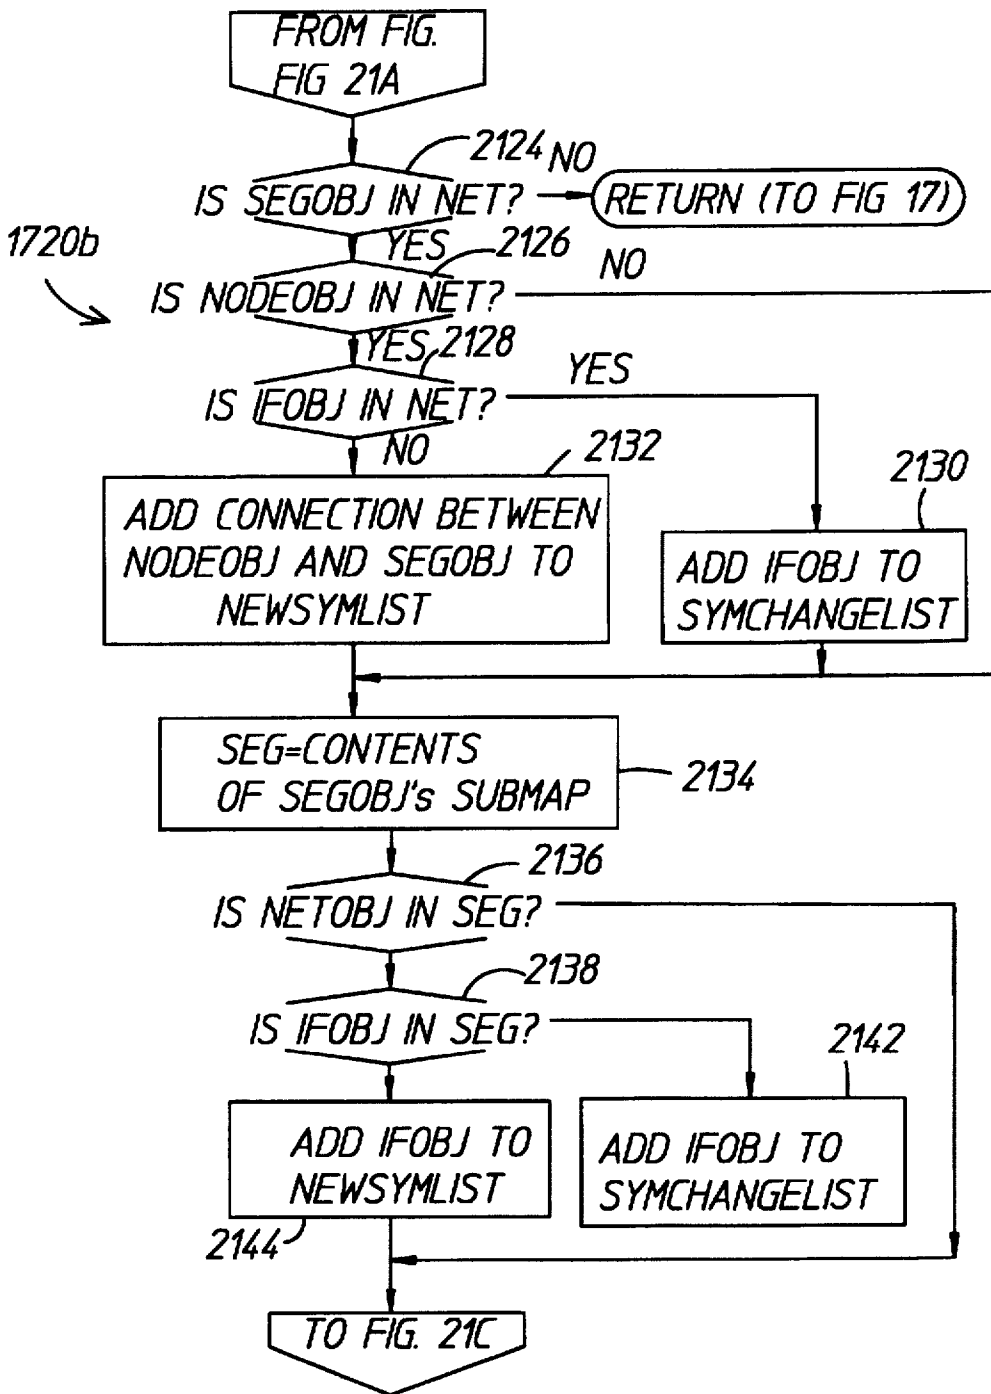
FROM FIG. FIG 21A

2124 NO

IS SEGOBJ IN NET?

RETURN (TO FIG 17)

1720b

YES 2126

NO

IS NODEOBJ IN NET?

YES 2128

YES

IS IFOBJ IN NET?

NO

2132

2130

ADD CONNECTION BETWEEN NODEOBJ AND SEGOBJ TO NEWSYMLIST

ADD IFOBJ TO SYMCHANGELIST

SEG=CONTENTS OF SEGOBJ's SUBMAP

2134

2136

IS NETOBJ IN SEG?

2138

IS IFOBJ IN SEG?

2142

ADD IFOBJ TO NEWSYMLIST

ADD IFOBJ TO SYMCHANGELIST

2144

TO FIG. 21C